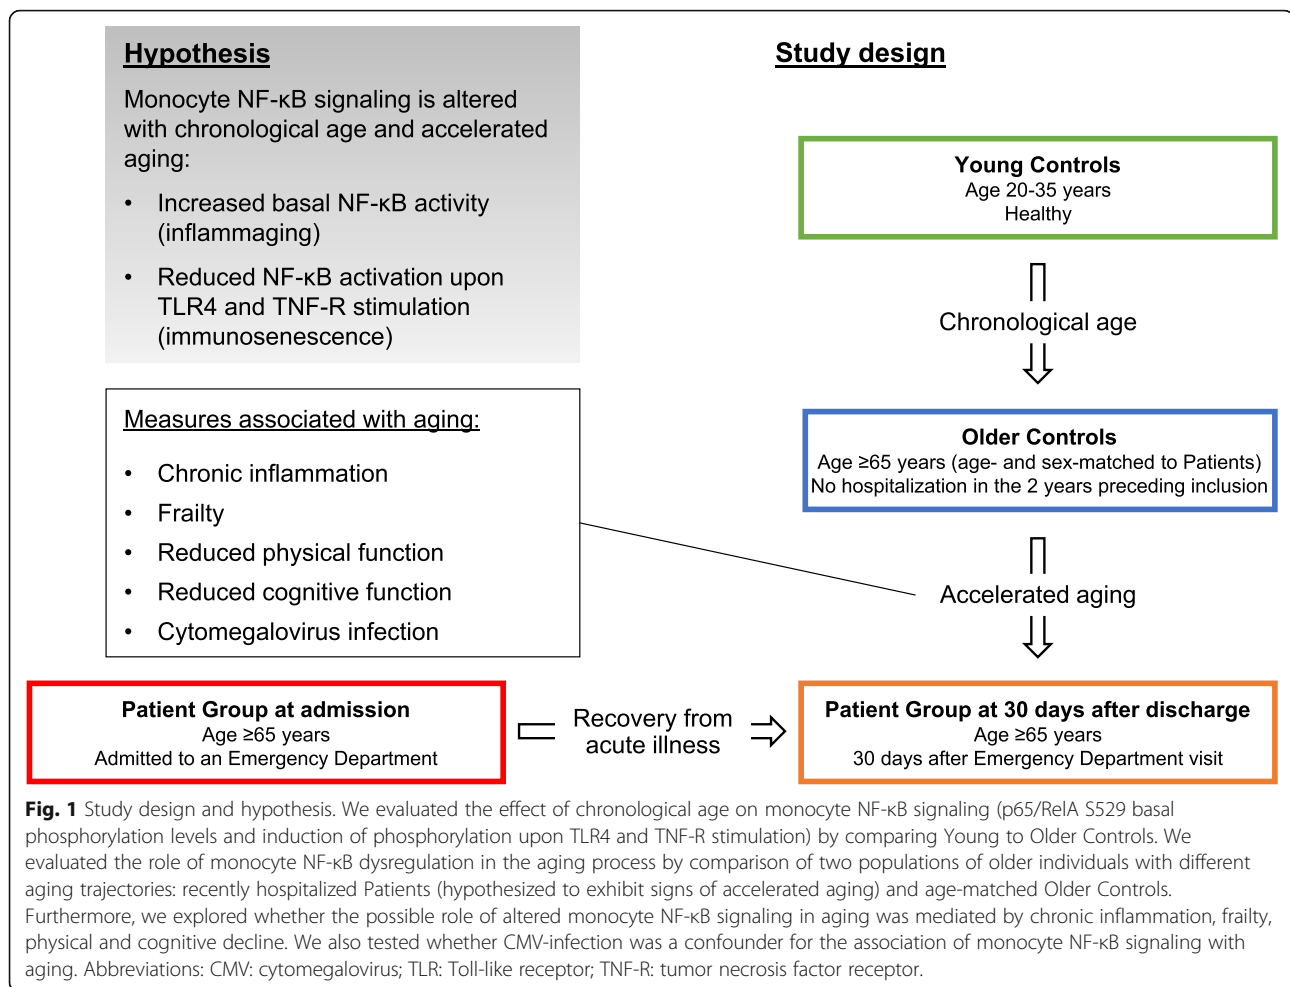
Hypothesis

Monocyte NF-κB signaling is altered with chronological age and accelerated aging:

- Increased basal NF-κB activity (inflammaging)
- Reduced NF-κB activation upon TLR4 and TNF-R stimulation (immunosenescence)

Study design

Young Controls
Age 20-35 years
Healthy

Chronological age

Older Controls
Age ≥65 years (age- and sex-matched to Patients)
No hospitalization in the 2 years preceding inclusion

Measures associated with aging:

- Chronic inflammation
- Frailty
- Reduced physical function
- Reduced cognitive function
- Cytomegalovirus infection

Accelerated aging

Patient Group at admission
Age ≥65 years
Admitted to an Emergency Department

Recovery from acute illness

Patient Group at 30 days after discharge
Age ≥65 years
30 days after Emergency Department visit

Fig. 1 Study design and hypothesis. We evaluated the effect of chronological age on monocyte NF-κB signaling (p65/RelA S529 basal phosphorylation levels and induction of phosphorylation upon TLR4 and TNF-R stimulation) by comparing Young to Older Controls. We evaluated the role of monocyte NF-κB dysregulation in the aging process by comparison of two populations of older individuals with different aging trajectories: recently hospitalized Patients (hypothesized to exhibit signs of accelerated aging) and age-matched Older Controls. Furthermore, we explored whether the possible role of altered monocyte NF-κB signaling in aging was mediated by chronic inflammation, frailty, physical and cognitive decline. We also tested whether CMV-infection was a confounder for the association of monocyte NF-κB signaling with aging. Abbreviations: CMV: cytomegalovirus; TLR: Toll-like receptor; TNF-R: tumor necrosis factor receptor.